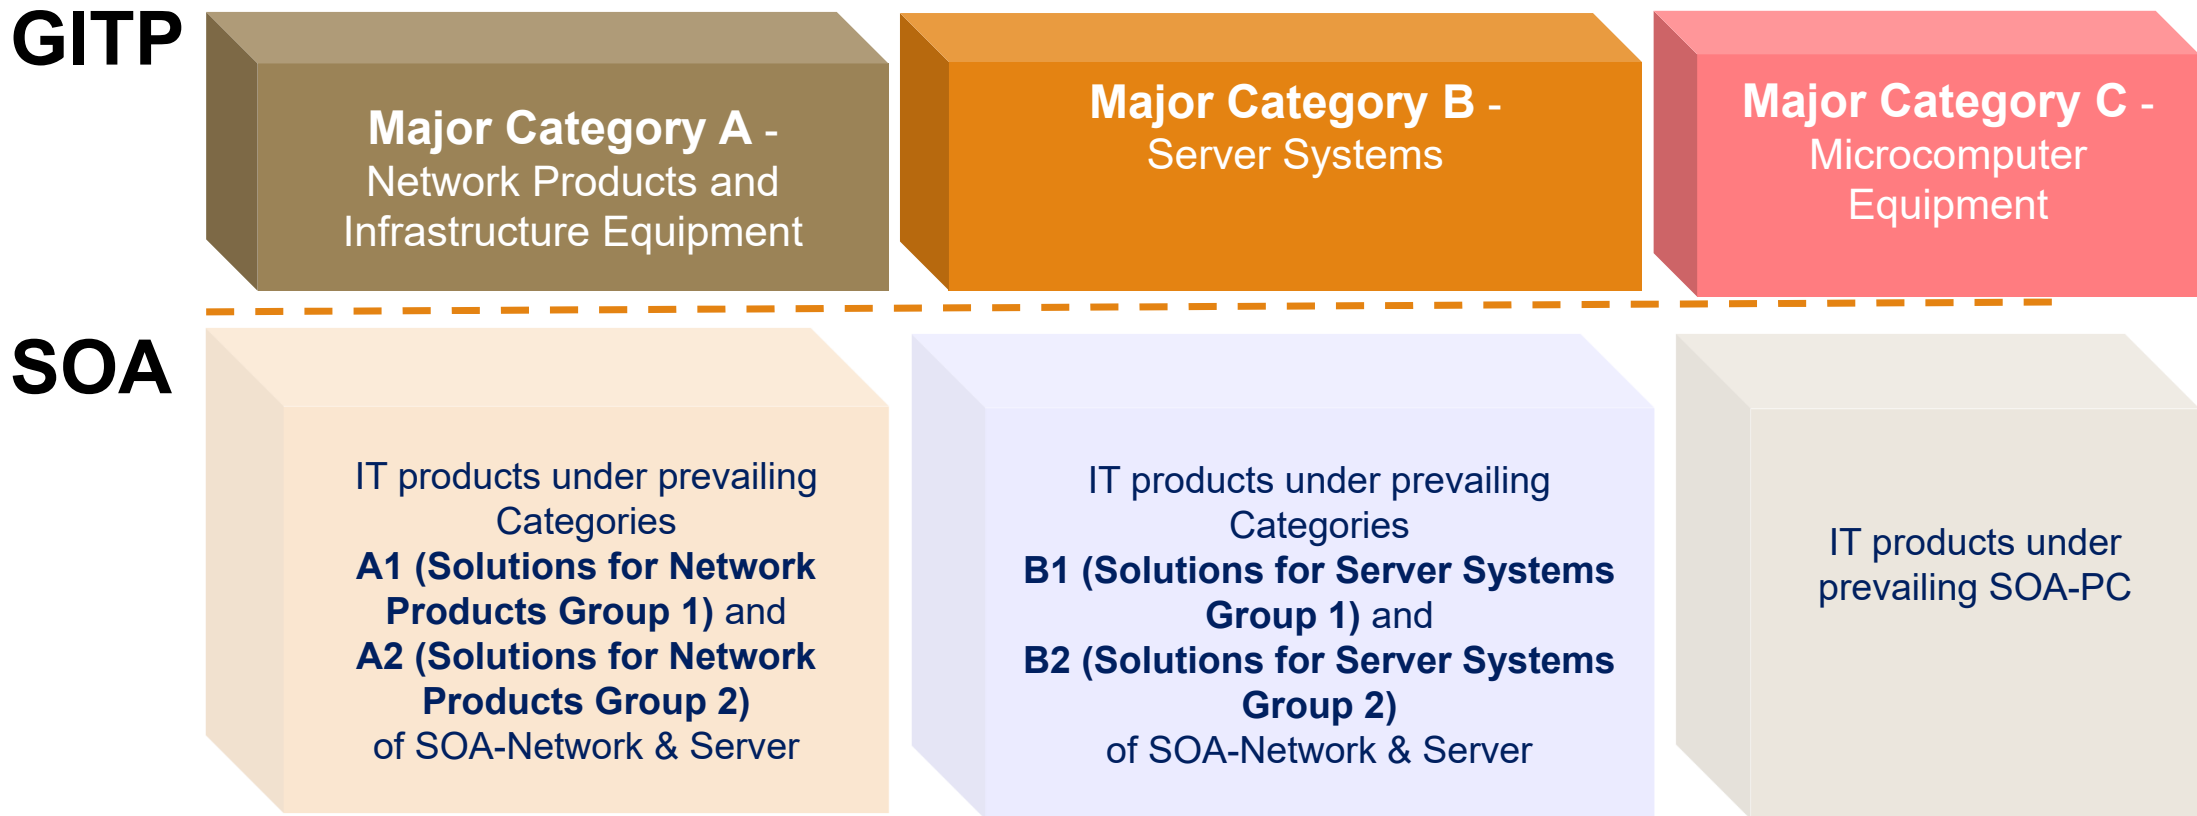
GITP

Major Category A -
Network Products and Infrastructure Equipment

Major Category B -
Server Systems

Major Category C -
Microcomputer Equipment

SOA

IT products under prevailing Categories **A1 (Solutions for Network Products Group 1)** and **A2 (Solutions for Network Products Group 2)** of SOA-Network & Server

IT products under prevailing Categories **B1 (Solutions for Server Systems Group 1)** and **B2 (Solutions for Server Systems Group 2)** of SOA-Network & Server

IT products under prevailing SOA-PC